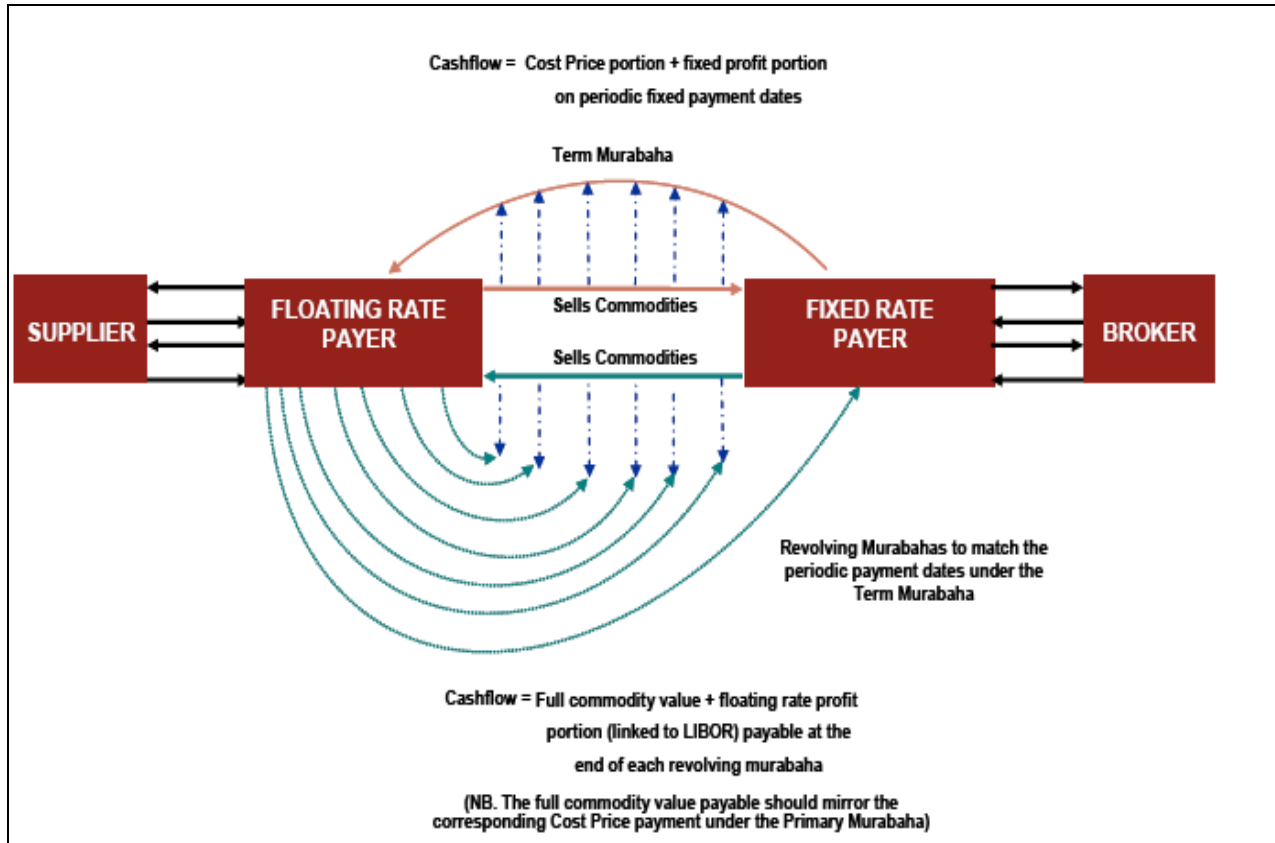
Cashflow = Cost Price portion + fixed profit portion on periodic fixed payment dates

Term Murabaha

SUPPLIER

FLOATING RATE PAYER

Sells Commodities

Sells Commodities

FIXED RATE PAYER

BROKER

Revolving Murabahas to match the periodic payment dates under the Term Murabaha

Cashflow = Full commodity value + floating rate profit portion (linked to LIBOR) payable at the end of each revolving murabaha

(NB. The full commodity value payable should mirror the corresponding Cost Price payment under the Primary Murabaha)